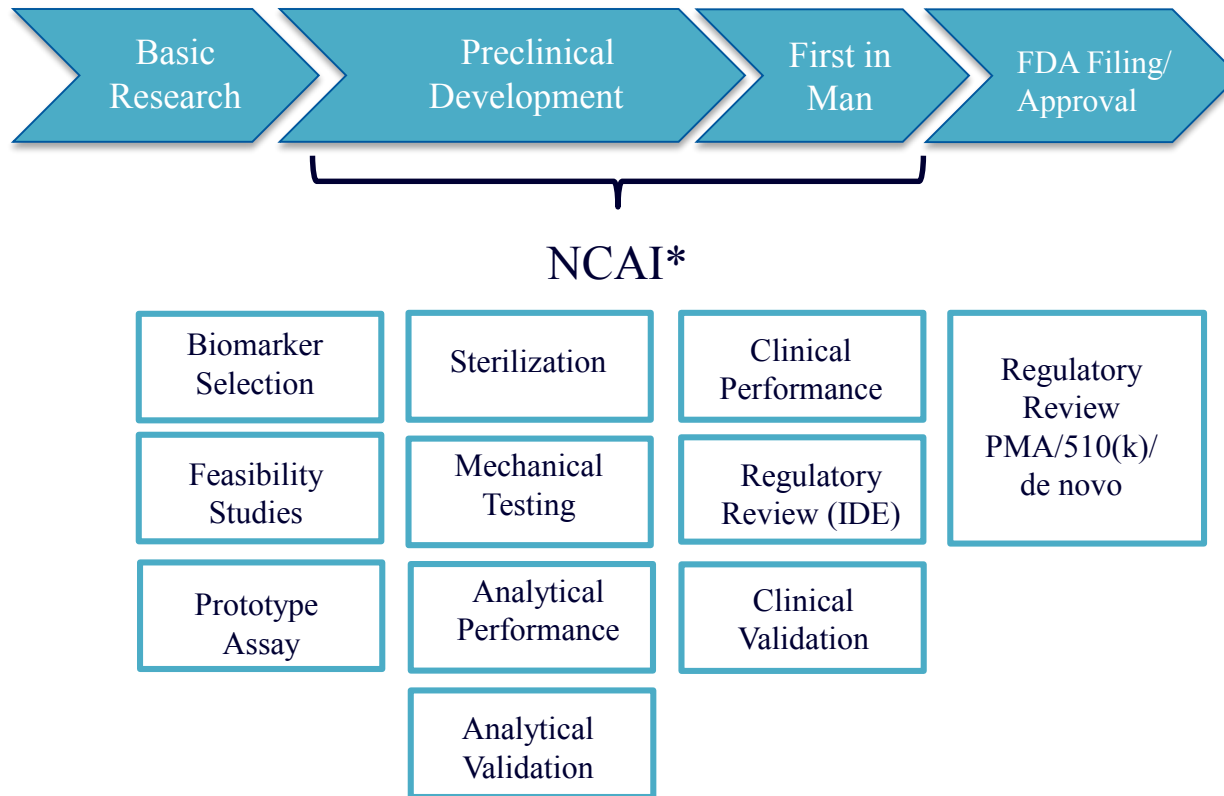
Basic Research

Preclinical Development

First in Man

FDA Filing/ Approval

NCAI*

Biomarker Selection

Feasibility Studies

Prototype Assay

Sterilization

Mechanical Testing

Analytical Performance

Analytical Validation

Clinical Performance

Regulatory Review (IDE)

Clinical Validation

Regulatory Review PMA/510(k)/ de novo